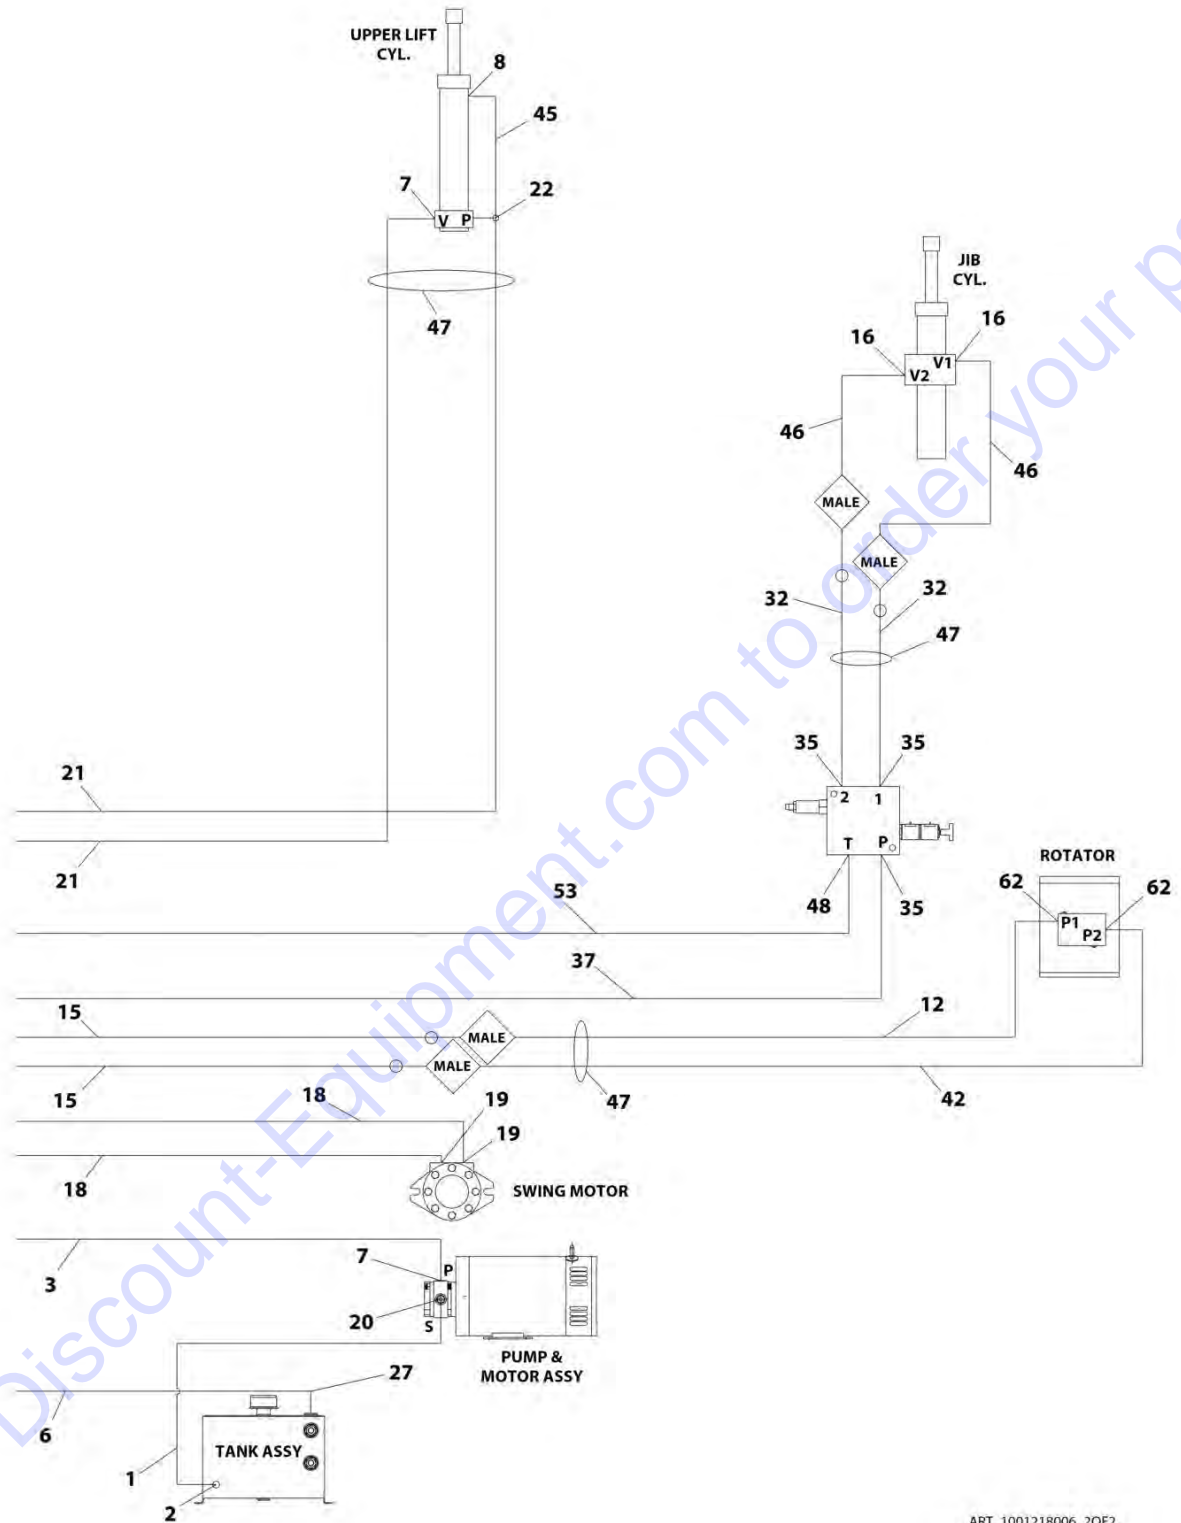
UPPER LIFT CYL.
8
45
7
22
V P
47

JIB CYL.
16
16
V1
V2
46
46
MALE
MALE
32
32
47

35
35
2
1
T
P
48
35

21
21
53
37
ROTATOR
62
62
P1
P2
15
12
MALE
MALE
15
47
42
18
19
19
18
SWING MOTOR
3
7
P
20
S
PUMP & MOTOR ASSY
27
6
TANK ASSY
1
2
ART_1001218006_2OF2